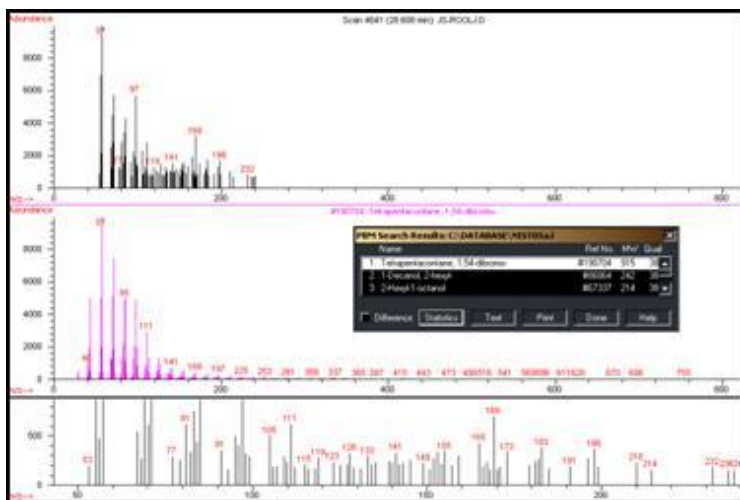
Abundance

Scan 4641 (28.608 min): JS-POOL.D

57

97

169

141

195

232

8000

6000

4000

2000

0

m/z-->

200

400

600

Abundance

#190704: Tetrapentacontane, 1,54-dibromo-

8000

6000

4000

2000

0

57

85

111

43

141

169

197

225

253

281

309

337

365

393

415

443

473

499

541

570

598

626

698

m/z-->

200

400

600

PBM Search Results: C:\DATABASE\NIST05a.l

| | Name | Ref No. | MW | Qual |
|---|---|---|---|---|
| 1 | Tetrapentacontane, 1,54-dibromo- | #190704 | 915 | 3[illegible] |
| 2 | 1-Decanol, 2-hexyl- | #86064 | 242 | 3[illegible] |
| 3 | 2-Hexyl-1-octanol | #67337 | 214 | 3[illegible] |

Difference

Statistics

Text

Print

Done

Help

500

0

53

77

91

97

105

111

119

126

133

141

155

163

169

173

183

191

195

213

214

222

m/z-->

50

100

150

200